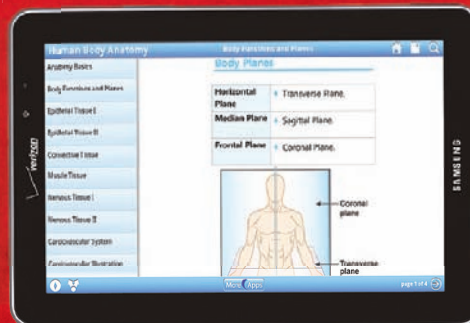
Human Body Anatomy

Body Functions and Planes

Anatomy Basics

Body Functions and Planes

Epithelial Tissue I

Epithelial Tissue II

Connective Tissue

Muscle Tissue

Nervous Tissue I

Nervous Tissue II

Cardiovascular System

Cardiovascular Illustration

Body Planes

| | |
|---|---|
| Horizontal Plane | Transverse Plane. |
| Median Plane | Sagittal Plane. |
| Frontal Plane | Coronal Plane. |

Coronal plane

Transverse plane

More Apps

page 1 of 4

verizon

SAMSUNG